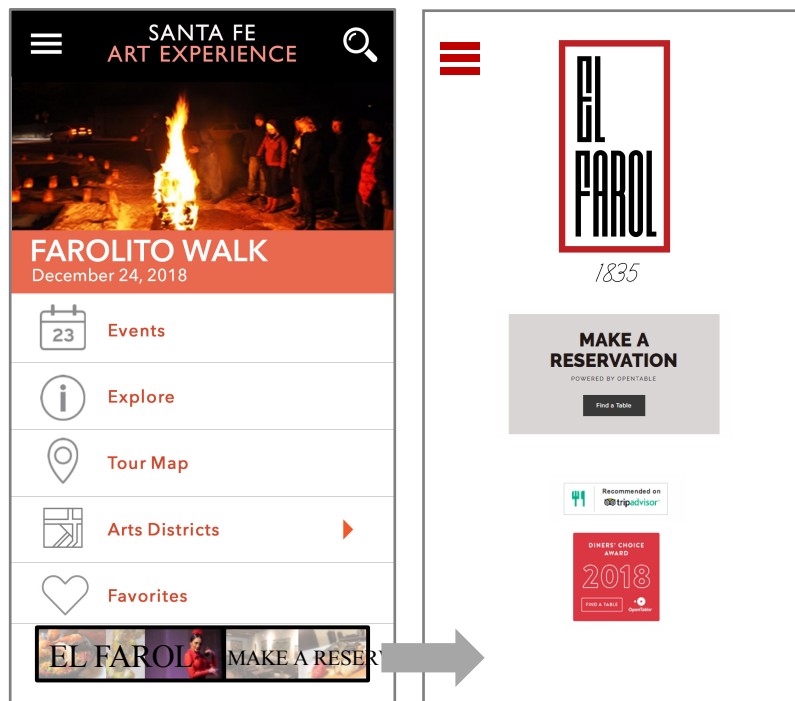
SANTA FE
ART EXPERIENCE

FAROLITO WALK
December 24, 2018

23 Events

Explore

Tour Map

Arts Districts

Favorites

EL FAROL MAKE A RESERV

EL FAROL
1835

MAKE A RESERVATION
POWERED BY OPENTABLE
Find a Table

Recommended on tripadvisor

DINERS' CHOICE AWARD
2018
FIND A TABLE
OpenTable